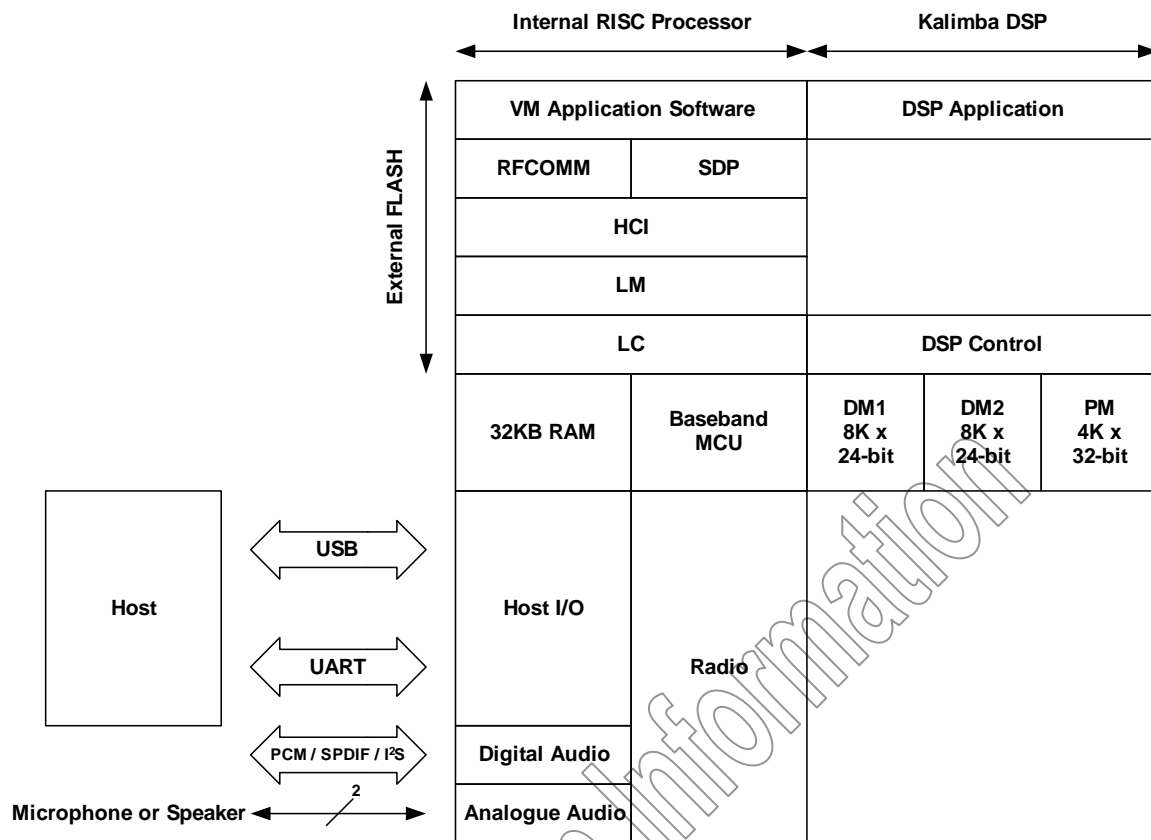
Internal RISC Processor

Kalimba DSP

External FLASH

VM Application Software

DSP Application

RFCOMM

SDP

HCI

LM

LC

DSP Control

32KB RAM

Baseband MCU

DM1 8K x 24-bit

DM2 8K x 24-bit

PM 4K x 32-bit

Host

USB

UART

PCM / SPDIF / I²S

Host I/O

Radio

Digital Audio

Microphone or Speaker

2

Analogue Audio

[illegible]Information